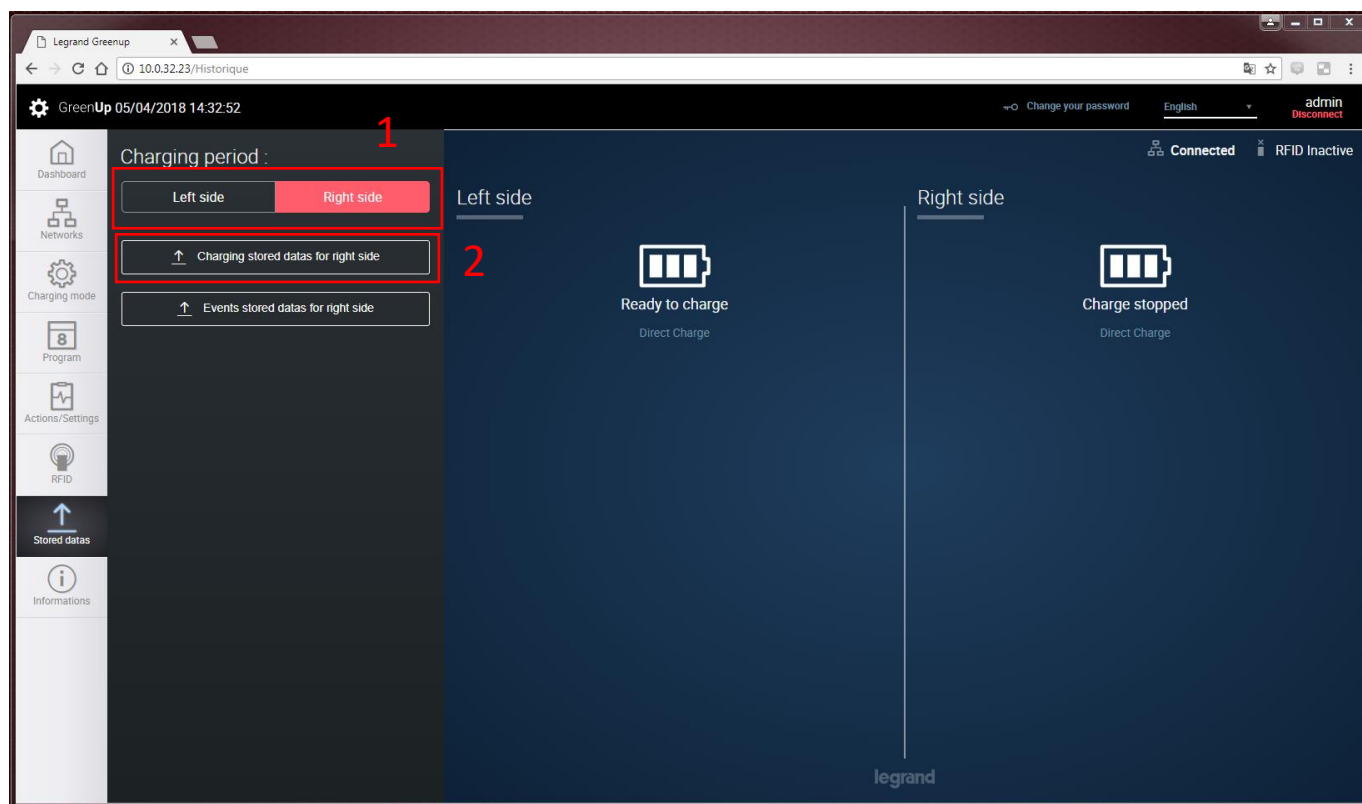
Legrand Greenup

10.0.32.23/Historique

GreenUp 05/04/2018 14:32:52

Change your password

English

admin
Disconnect

Dashboard

Networks

Charging mode

8
Program

Actions/Settings

RFID

Stored datas

Informations

Charging period :

1

Left side

Right side

Charging stored datas for right side

2

Events stored datas for right side

Connected

RFID Inactive

Left side

Ready to charge

Direct Charge

Right side

Charge stopped

Direct Charge

legrand